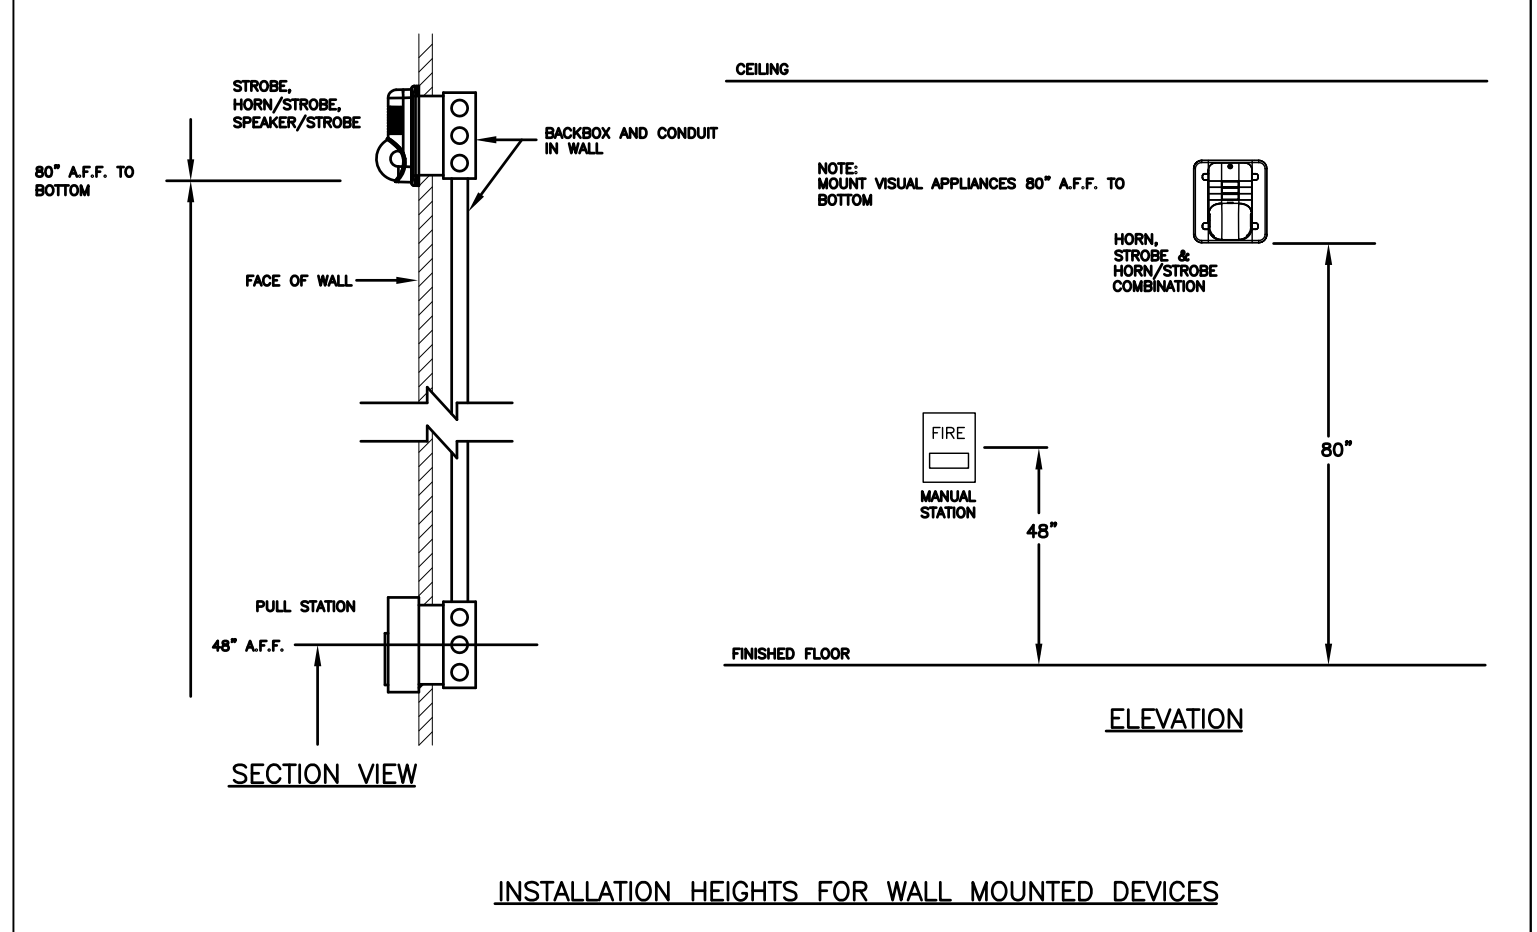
STROBE, HORN/STROBE, SPEAKER/STROBE

80" A.F.F. TO BOTTOM

BACKBOX AND CONDUIT IN WALL

FACE OF WALL

PULL STATION

48" A.F.F.

SECTION VIEW

CEILING

NOTE: MOUNT VISUAL APPLIANCES 80" A.F.F. TO BOTTOM

HORN, STROBE & HORN/STROBE COMBINATION

FIRE

MANUAL STATION

48"

80"

FINISHED FLOOR

ELEVATION

INSTALLATION HEIGHTS FOR WALL MOUNTED DEVICES